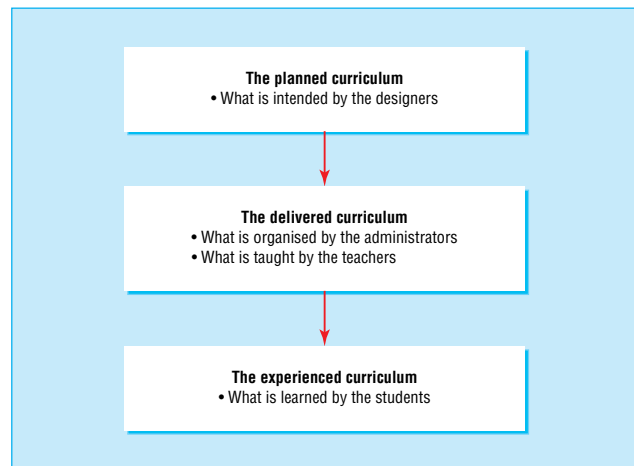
**The planned curriculum**
• What is intended by the designers

**The delivered curriculum**
• What is organised by the administrators
• What is taught by the teachers

**The experienced curriculum**
• What is learned by the students